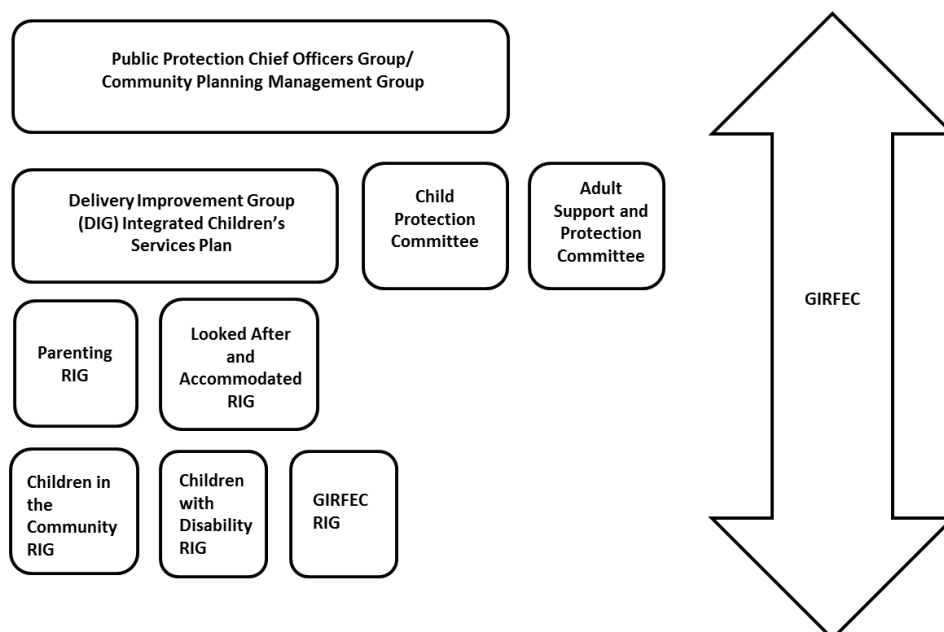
Public Protection Chief Officers Group/ Community Planning Management Group

Delivery Improvement Group (DIG) Integrated Children's Services Plan

Child Protection Committee

Adult Support and Protection Committee

GIRFEC

Parenting RIG

Looked After and Accommodated RIG

Children in the Community RIG

Children with Disability RIG

GIRFEC RIG